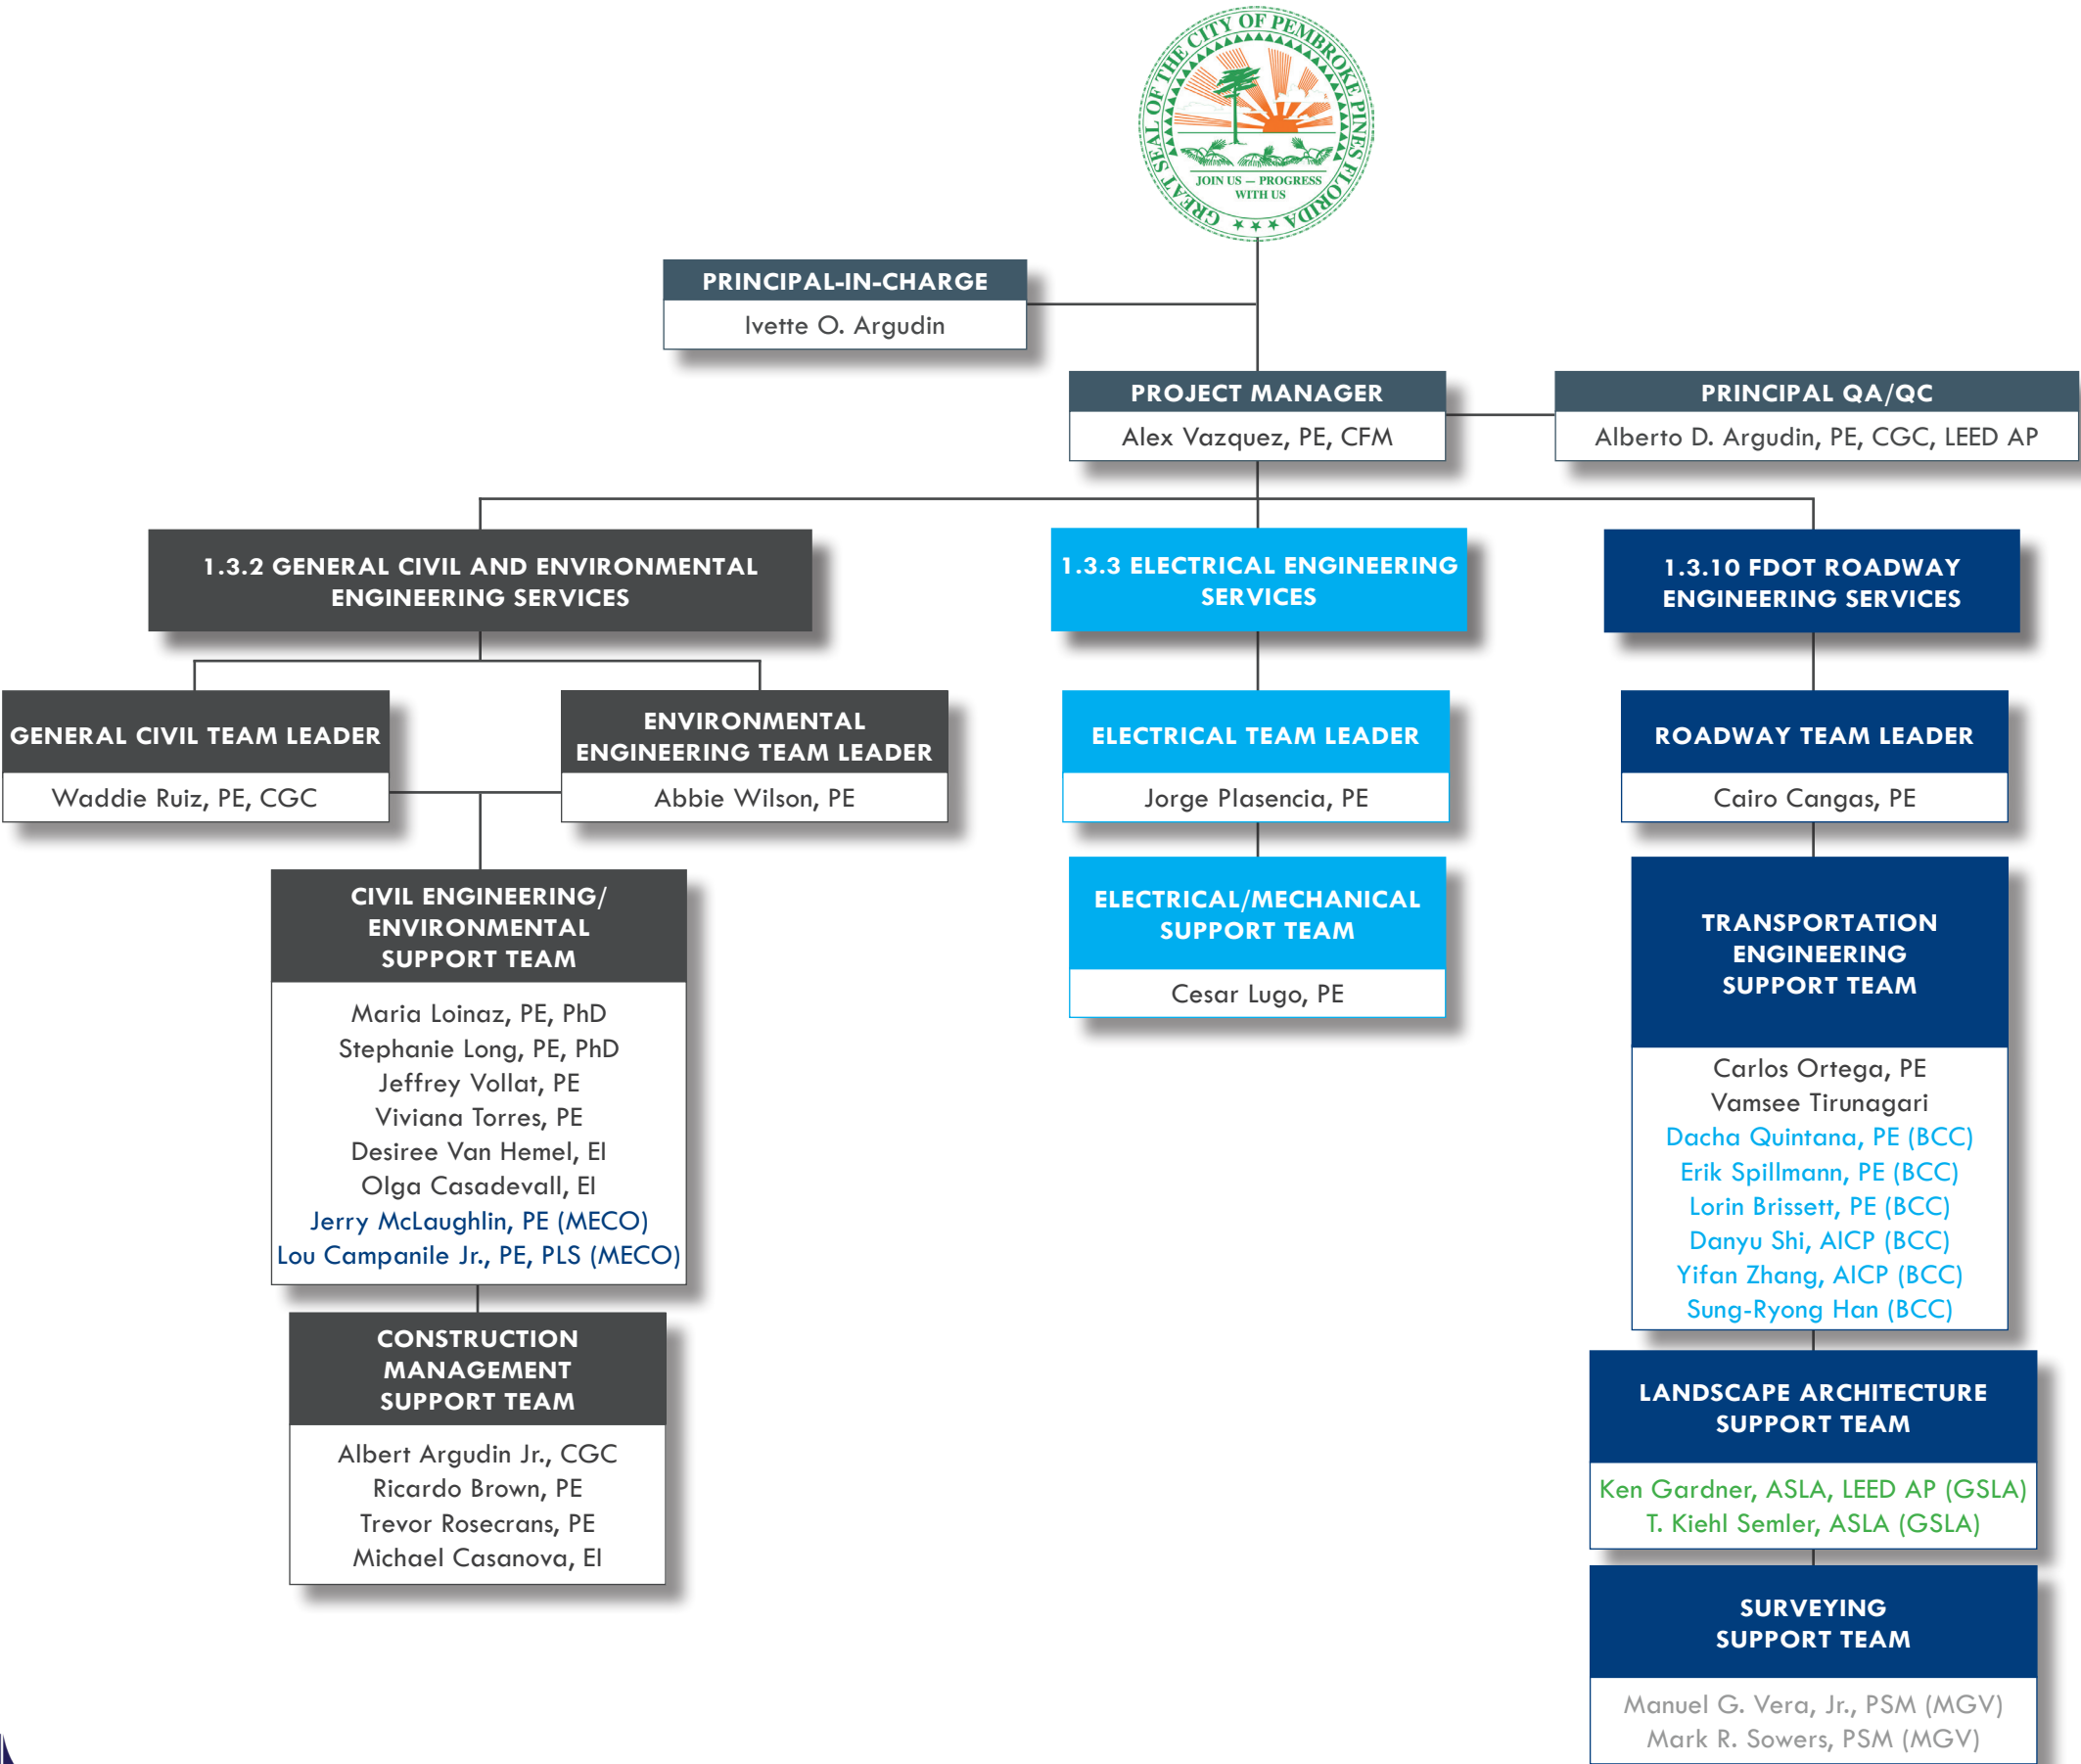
GREAT SEAL OF THE CITY OF PEMBROKE PINES FLORIDA
JOIN US — PROGRESS WITH US

PRINCIPAL-IN-CHARGE
Ivette O. Argudin

PROJECT MANAGER
Alex Vazquez, PE, CFM

PRINCIPAL QA/QC
Alberto D. Argudin, PE, CGC, LEED AP

1.3.2 GENERAL CIVIL AND ENVIRONMENTAL ENGINEERING SERVICES

GENERAL CIVIL TEAM LEADER
Waddie Ruiz, PE, CGC

ENVIRONMENTAL ENGINEERING TEAM LEADER
Abbie Wilson, PE

CIVIL ENGINEERING/ ENVIRONMENTAL SUPPORT TEAM
Maria Loinaz, PE, PhD
Stephanie Long, PE, PhD
Jeffrey Vollat, PE
Viviana Torres, PE
Desiree Van Hemel, EI
Olga Casadevall, EI
Jerry McLaughlin, PE (MECO)
Lou Campanile Jr., PE, PLS (MECO)

CONSTRUCTION MANAGEMENT SUPPORT TEAM
Albert Argudin Jr., CGC
Ricardo Brown, PE
Trevor Rosecrans, PE
Michael Casanova, EI

1.3.3 ELECTRICAL ENGINEERING SERVICES

ELECTRICAL TEAM LEADER
Jorge Plasencia, PE

ELECTRICAL/MECHANICAL SUPPORT TEAM
Cesar Lugo, PE

1.3.10 FDOT ROADWAY ENGINEERING SERVICES

ROADWAY TEAM LEADER
Cairo Cangas, PE

TRANSPORTATION ENGINEERING SUPPORT TEAM
Carlos Ortega, PE
Vamsee Tirunagari
Dacha Quintana, PE (BCC)
Erik Spillmann, PE (BCC)
Lorin Brissett, PE (BCC)
Danyu Shi, AICP (BCC)
Yifan Zhang, AICP (BCC)
Sung-Ryong Han (BCC)

LANDSCAPE ARCHITECTURE SUPPORT TEAM
Ken Gardner, ASLA, LEED AP (GSLA)
T. Kiehl Semler, ASLA (GSLA)

SURVEYING SUPPORT TEAM
Manuel G. Vera, Jr., PSM (MGV)
Mark R. Sowers, PSM (MGV)